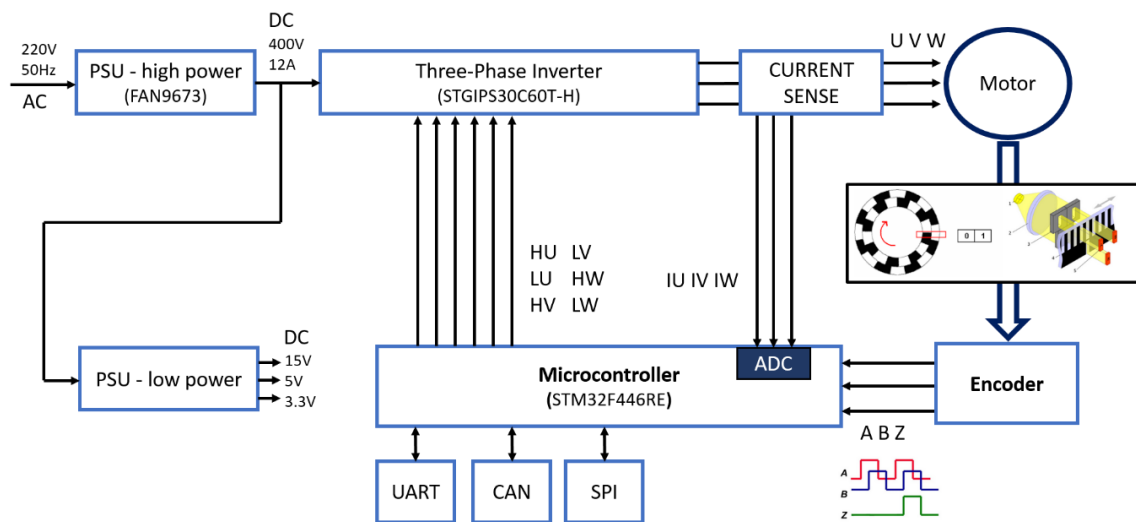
220V
50Hz
AC

PSU - high power
(FAN9673)

DC
400V
12A

Three-Phase Inverter
(STGIPS30C60T-H)

CURRENT
SENSE

U V W

Motor

0 1

HU LV
LU HW
HV LW

IU IV IW

DC
15V
5V
3.3V

PSU - low power

Microcontroller
(STM32F446RE)

ADC

Encoder

A B Z

A
B
Z

UART

CAN

SPI